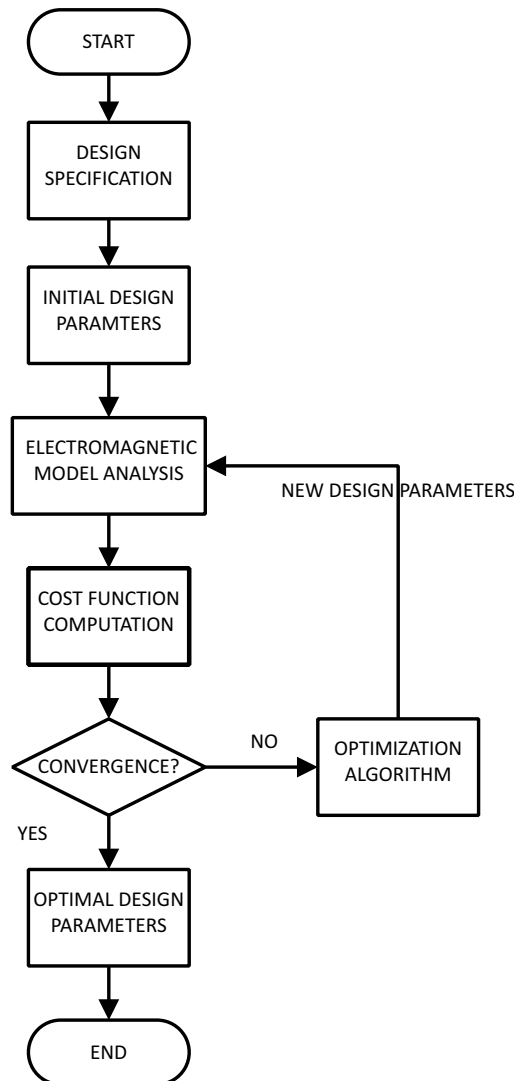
START

DESIGN SPECIFICATION

INITIAL DESIGN PARAMTERS

ELECTROMAGNETIC MODEL ANALYSIS

NEW DESIGN PARAMETERS

COST FUNCTION COMPUTATION

CONVERGENCE?

NO

OPTIMIZATION ALGORITHM

YES

OPTIMAL DESIGN PARAMETERS

END